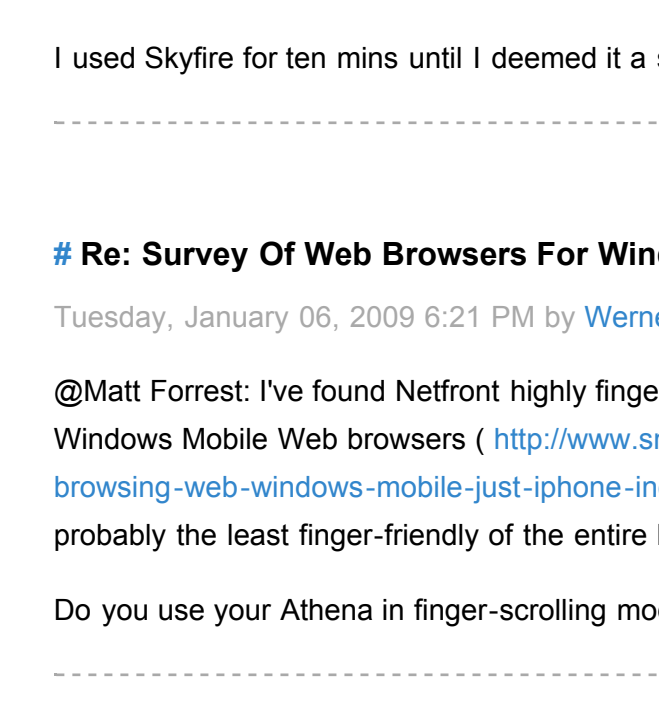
I used Skyfire for ten mins until I deemed it a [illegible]

# Re: Survey Of Web Browsers For Win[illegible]

Tuesday, January 06, 2009 6:21 PM by Werne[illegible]

@Matt Forrest: I've found Netfront highly finge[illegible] Windows Mobile Web browsers ( http://www.s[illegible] browsing-web-windows-mobile-just-iphone-in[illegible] probably the least finger-friendly of the entire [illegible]

Do you use your Athena in finger-scrolling mo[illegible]